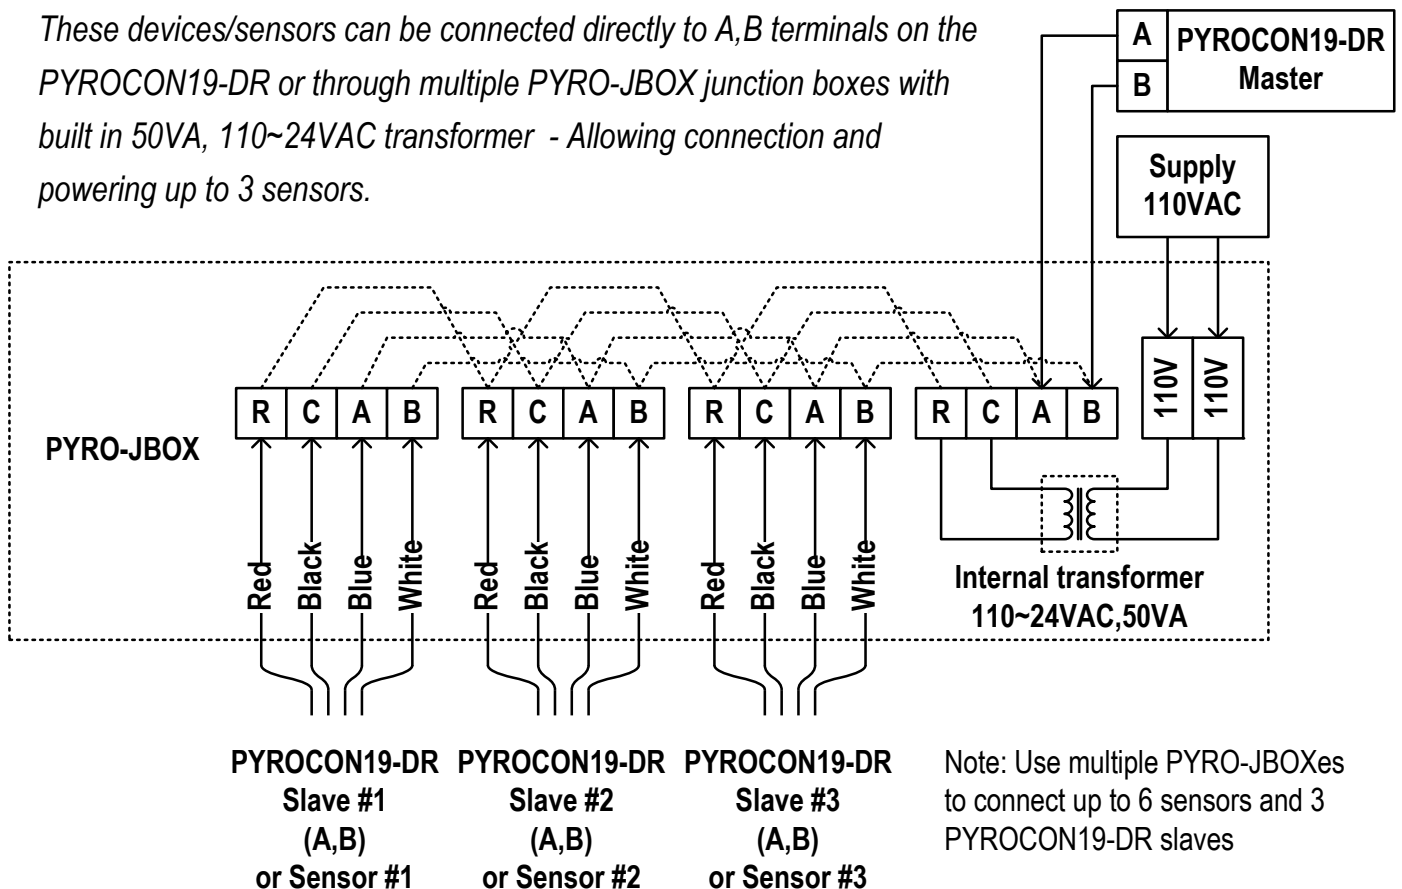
These devices/sensors can be connected directly to A,B terminals on the PYROCON19-DR or through multiple PYRO-JBOX junction boxes with built in 50VA, 110~24VAC transformer - Allowing connection and powering up to 3 sensors.

A
B
PYROCON19-DR
Master

Supply
110VAC

PYRO-JBOX

R C A B R C A B R C A B R C A B 110V 110V

Red Black Blue White Red Black Blue White Red Black Blue White

Internal transformer
110~24VAC,50VA

PYROCON19-DR
Slave #1
(A,B)
or Sensor #1

PYROCON19-DR
Slave #2
(A,B)
or Sensor #2

PYROCON19-DR
Slave #3
(A,B)
or Sensor #3

Note: Use multiple PYRO-JBOXes to connect up to 6 sensors and 3 PYROCON19-DR slaves